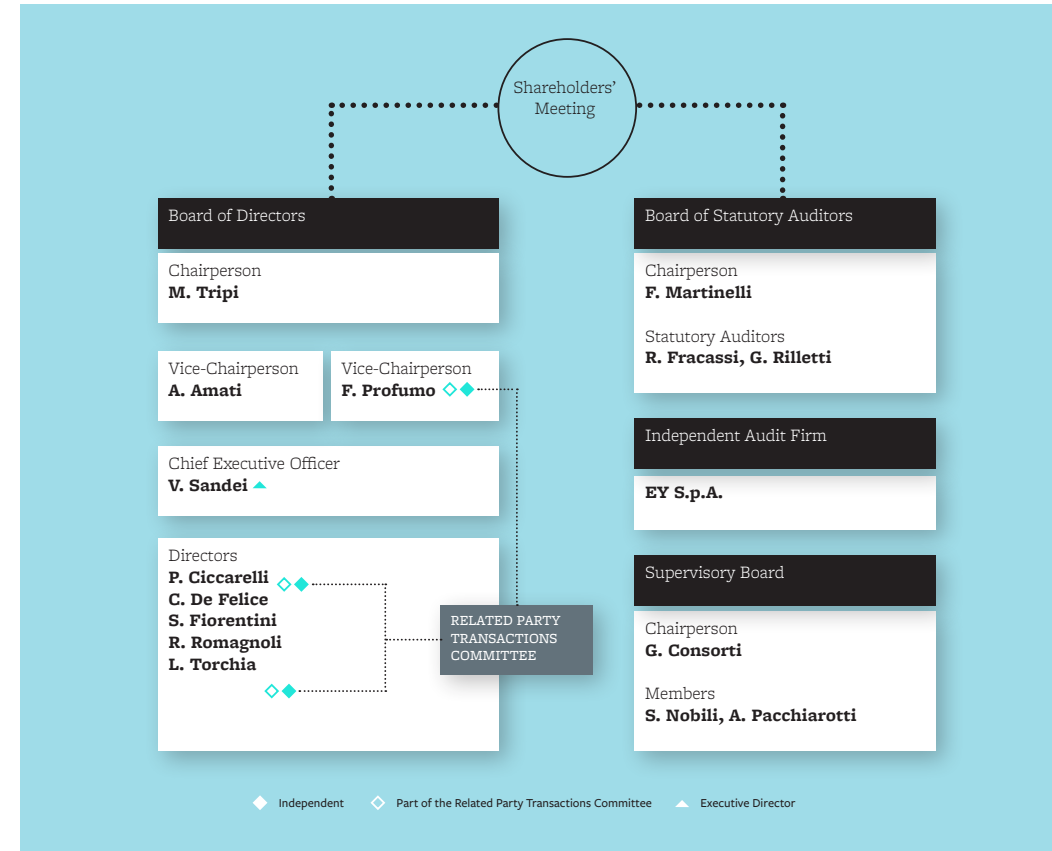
Shareholders' Meeting

Board of Directors

Chairperson
**M. Tripi**

Vice-Chairperson
**A. Amati**

Vice-Chairperson
**F. Profumo**

Chief Executive Officer
**V. Sandei**

Directors
**P. Ciccarelli**
**C. De Felice**
**S. Fiorentini**
**R. Romagnoli**
**L. Torchia**

RELATED PARTY TRANSACTIONS COMMITTEE

Board of Statutory Auditors

Chairperson
**F. Martinelli**

Statutory Auditors
**R. Fracassi, G. Rilletti**

Independent Audit Firm

**EY S.p.A.**

Supervisory Board

Chairperson
**G. Consorti**

Members
**S. Nobili, A. Pacchiarotti**

Independent Part of the Related Party Transactions Committee Executive Director